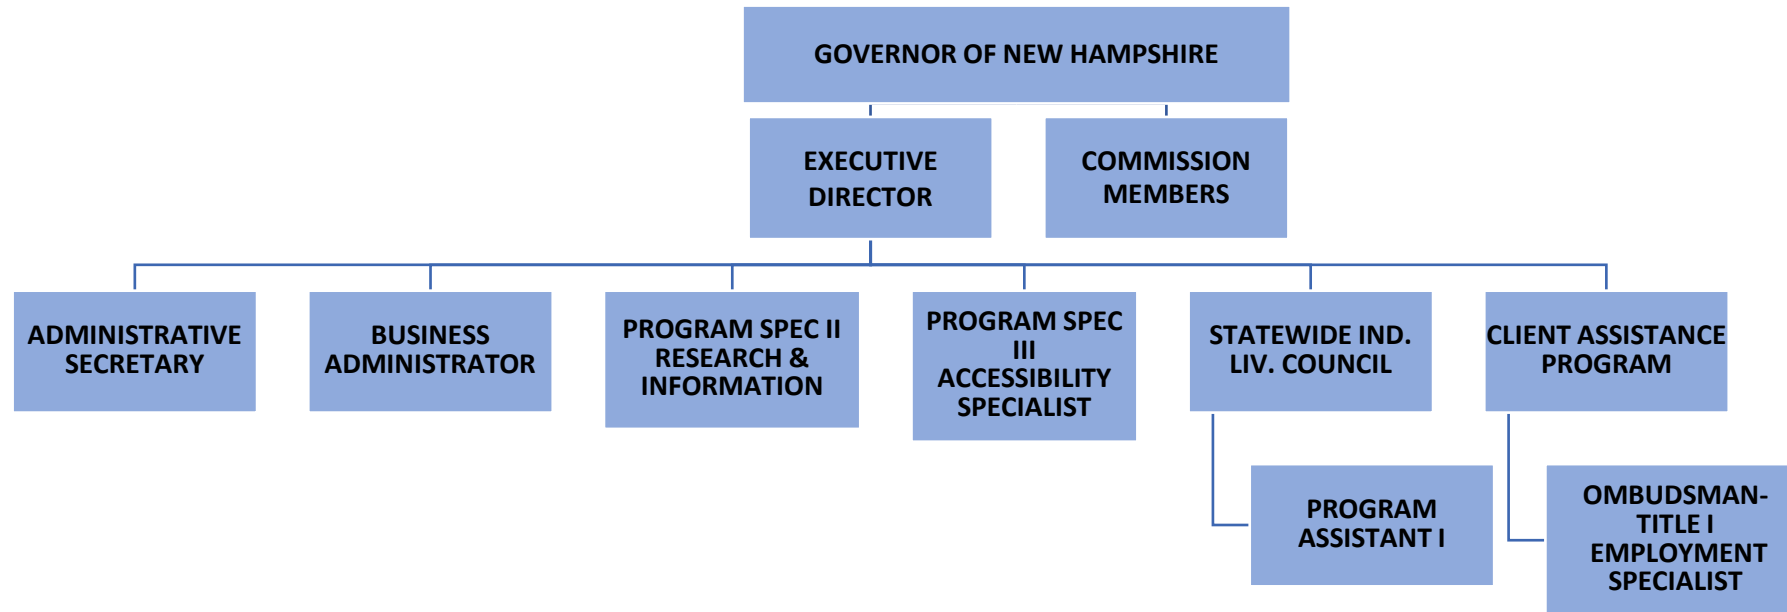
GOVERNOR OF NEW HAMPSHIRE

EXECUTIVE DIRECTOR

COMMISSION MEMBERS

ADMINISTRATIVE SECRETARY

BUSINESS ADMINISTRATOR

PROGRAM SPEC II RESEARCH & INFORMATION

PROGRAM SPEC III ACCESSIBILITY SPECIALIST

STATEWIDE IND. LIV. COUNCIL

CLIENT ASSISTANCE PROGRAM

PROGRAM ASSISTANT I

OMBUDSMAN-TITLE I EMPLOYMENT SPECIALIST